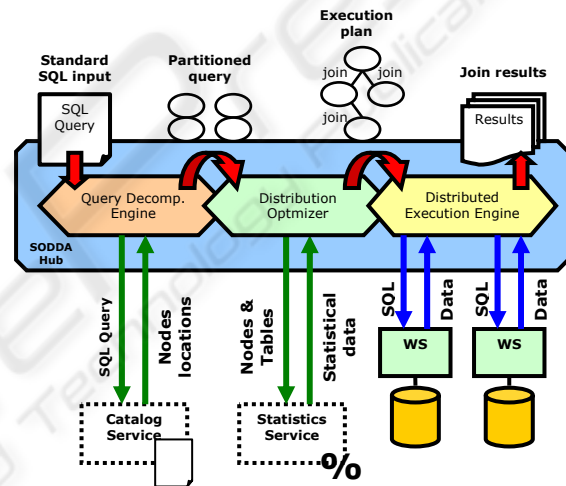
Execution plan

Standard SQL input

Partitioned query

Join results

join

join

join

SQL Query

Results

Query Decomp. Engine

Distribution Optmizer

Distributed Execution Engine

SODDA Hub

SQL Query

Nodes locations

Nodes & Tables

Statistical data

SQL

Data

SQL

Data

WS

WS

Catalog Service

Statistics Service

%